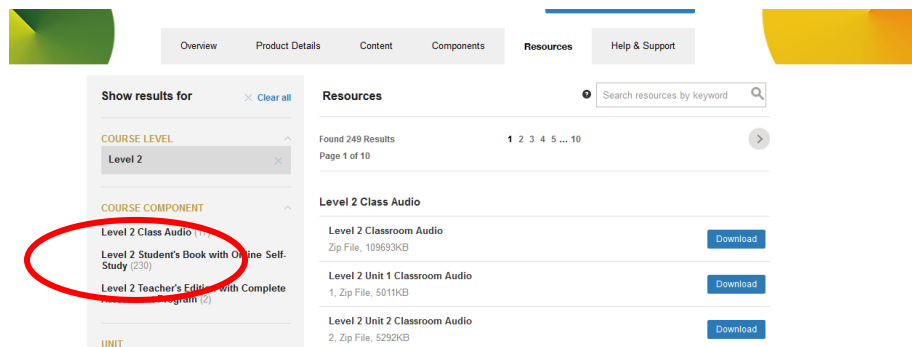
Overview Product Details Content Components Resources Help & Support

Show results for

Clear all

COURSE LEVEL

Level 2

COURSE COMPONENT

Level 2 Class Audio (1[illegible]

Level 2 Student's Book with Online Self-Study (230)

Level 2 Teacher's Edition with Complete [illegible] Program (2)

UNIT

Resources

Search resources by keyword

Found 249 Results
Page 1 of 10

1 2 3 4 5 ... 10

Level 2 Class Audio

Level 2 Classroom Audio
Zip File, 109693KB

Download

Level 2 Unit 1 Classroom Audio
1, Zip File, 5011KB

Download

Level 2 Unit 2 Classroom Audio
2, Zip File, 5292KB

Download